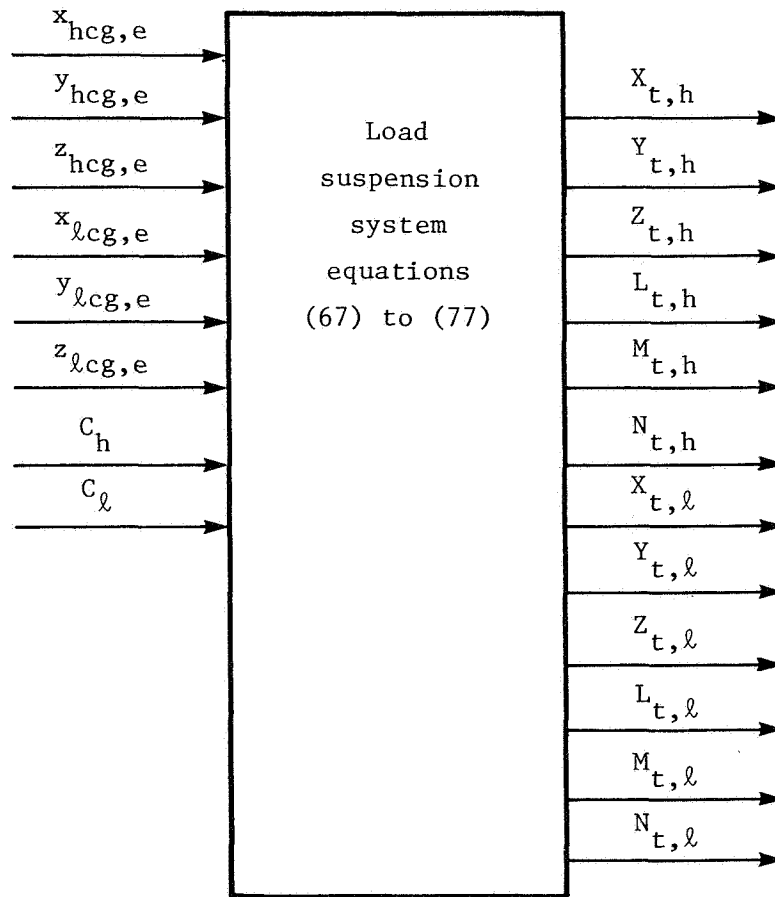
$x_{hcg,e}$

$y_{hcg,e}$

$z_{hcg,e}$

$x_{\ell cg,e}$

$y_{\ell cg,e}$

$z_{\ell cg,e}$

$C_h$

$C_\ell$

Load suspension system equations (67) to (77)

$X_{t,h}$

$Y_{t,h}$

$Z_{t,h}$

$L_{t,h}$

$M_{t,h}$

$N_{t,h}$

$X_{t,\ell}$

$Y_{t,\ell}$

$Z_{t,\ell}$

$L_{t,\ell}$

$M_{t,\ell}$

$N_{t,\ell}$